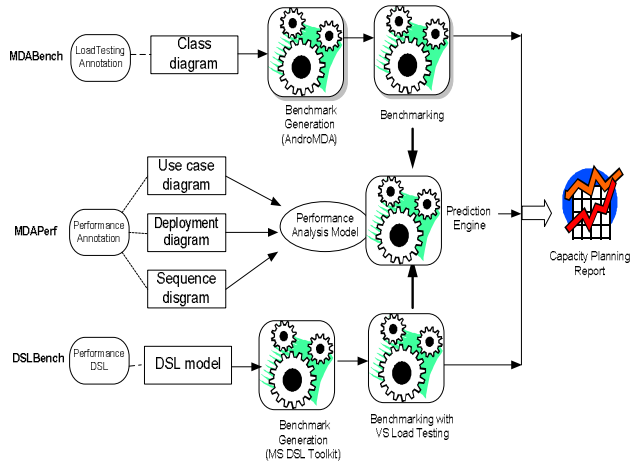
MDABench

LoadTesting Annotation

Class diagram

Benchmark Generation (AndroMDA)

Benchmarking

MDAPerf

Performance Annotation

Use case diagram

Deployment diagram

Sequence disgram

Performance Analysis Model

Prediction Engine

Capacity Planning Report

DSLBench

Performance DSL

DSL model

Benchmark Generation (MS DSL Toolkit)

Benchmarking with VS Load Testing